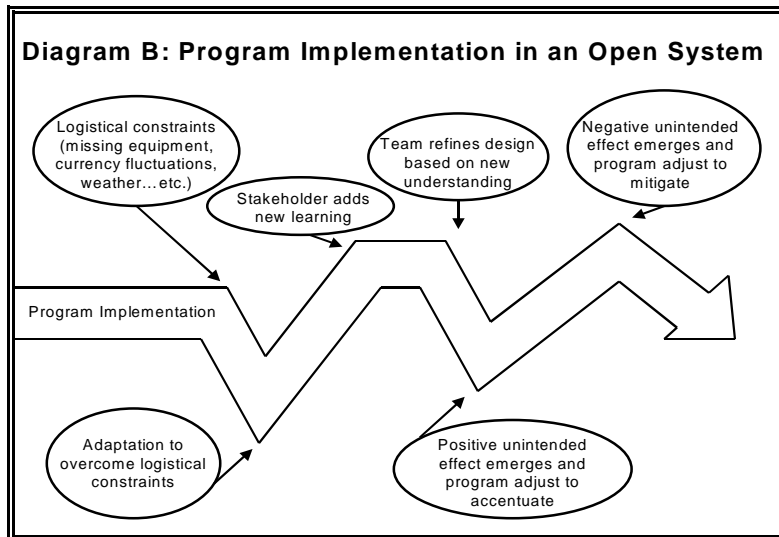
Diagram B: Program Implementation in an Open System

Logistical constraints (missing equipment, currency fluctuations, weather...etc.)

Stakeholder adds new learning

Team refines design based on new understanding

Negative unintended effect emerges and program adjust to mitigate

Program Implementation

Adaptation to overcome logistical constraints

Positive unintended effect emerges and program adjust to accentuate